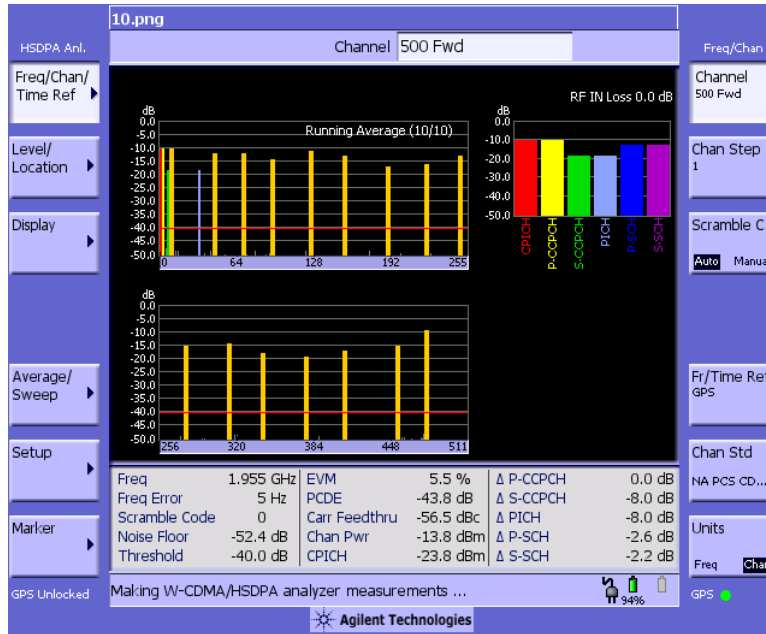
10.png

HSDPA Anl.

Channel 500 Fwd

Freq/Chan

Freq/Chan/ Time Ref

Level/ Location

Display

Average/ Sweep

Setup

Marker

GPS Unlocked

RF IN Loss 0.0 dB

Running Average (10/10)

dB
0.0
-5.0
-10.0
-15.0
-20.0
-25.0
-30.0
-35.0
-40.0
-45.0
-50.0

0 64 128 192 255

dB
0.0
-10.0
-20.0
-30.0
-40.0
-50.0

CPICH P-CCPCH S-CCPCH PICH P-SCH S-SCH

dB
0.0
-5.0
-10.0
-15.0
-20.0
-25.0
-30.0
-35.0
-40.0
-45.0
-50.0

256 320 384 448 511

| Freq | 1.955 GHz | EVM | 5.5 % | Δ P-CCPCH | 0.0 dB |
|---|---|---|---|---|---|
| Freq Error | 5 Hz | PCDE | -43.8 dB | Δ S-CCPCH | -8.0 dB |
| Scramble Code | 0 | Carr Feedthru | -56.5 dBc | Δ PICH | -8.0 dB |
| Noise Floor | -52.4 dB | Chan Pwr | -13.8 dBm | Δ P-SCH | -2.6 dB |
| Threshold | -40.0 dB | CPICH | -23.8 dBm | Δ S-SCH | -2.2 dB |

Making W-CDMA/HSDPA analyzer measurements ...

94%

Agilent Technologies

Channel 500 Fwd

Chan Step 1

Scramble C

Auto Manua

Fr/Time Re GPS

Chan Std NA PCS CD...

Units

Freq Chan

GPS